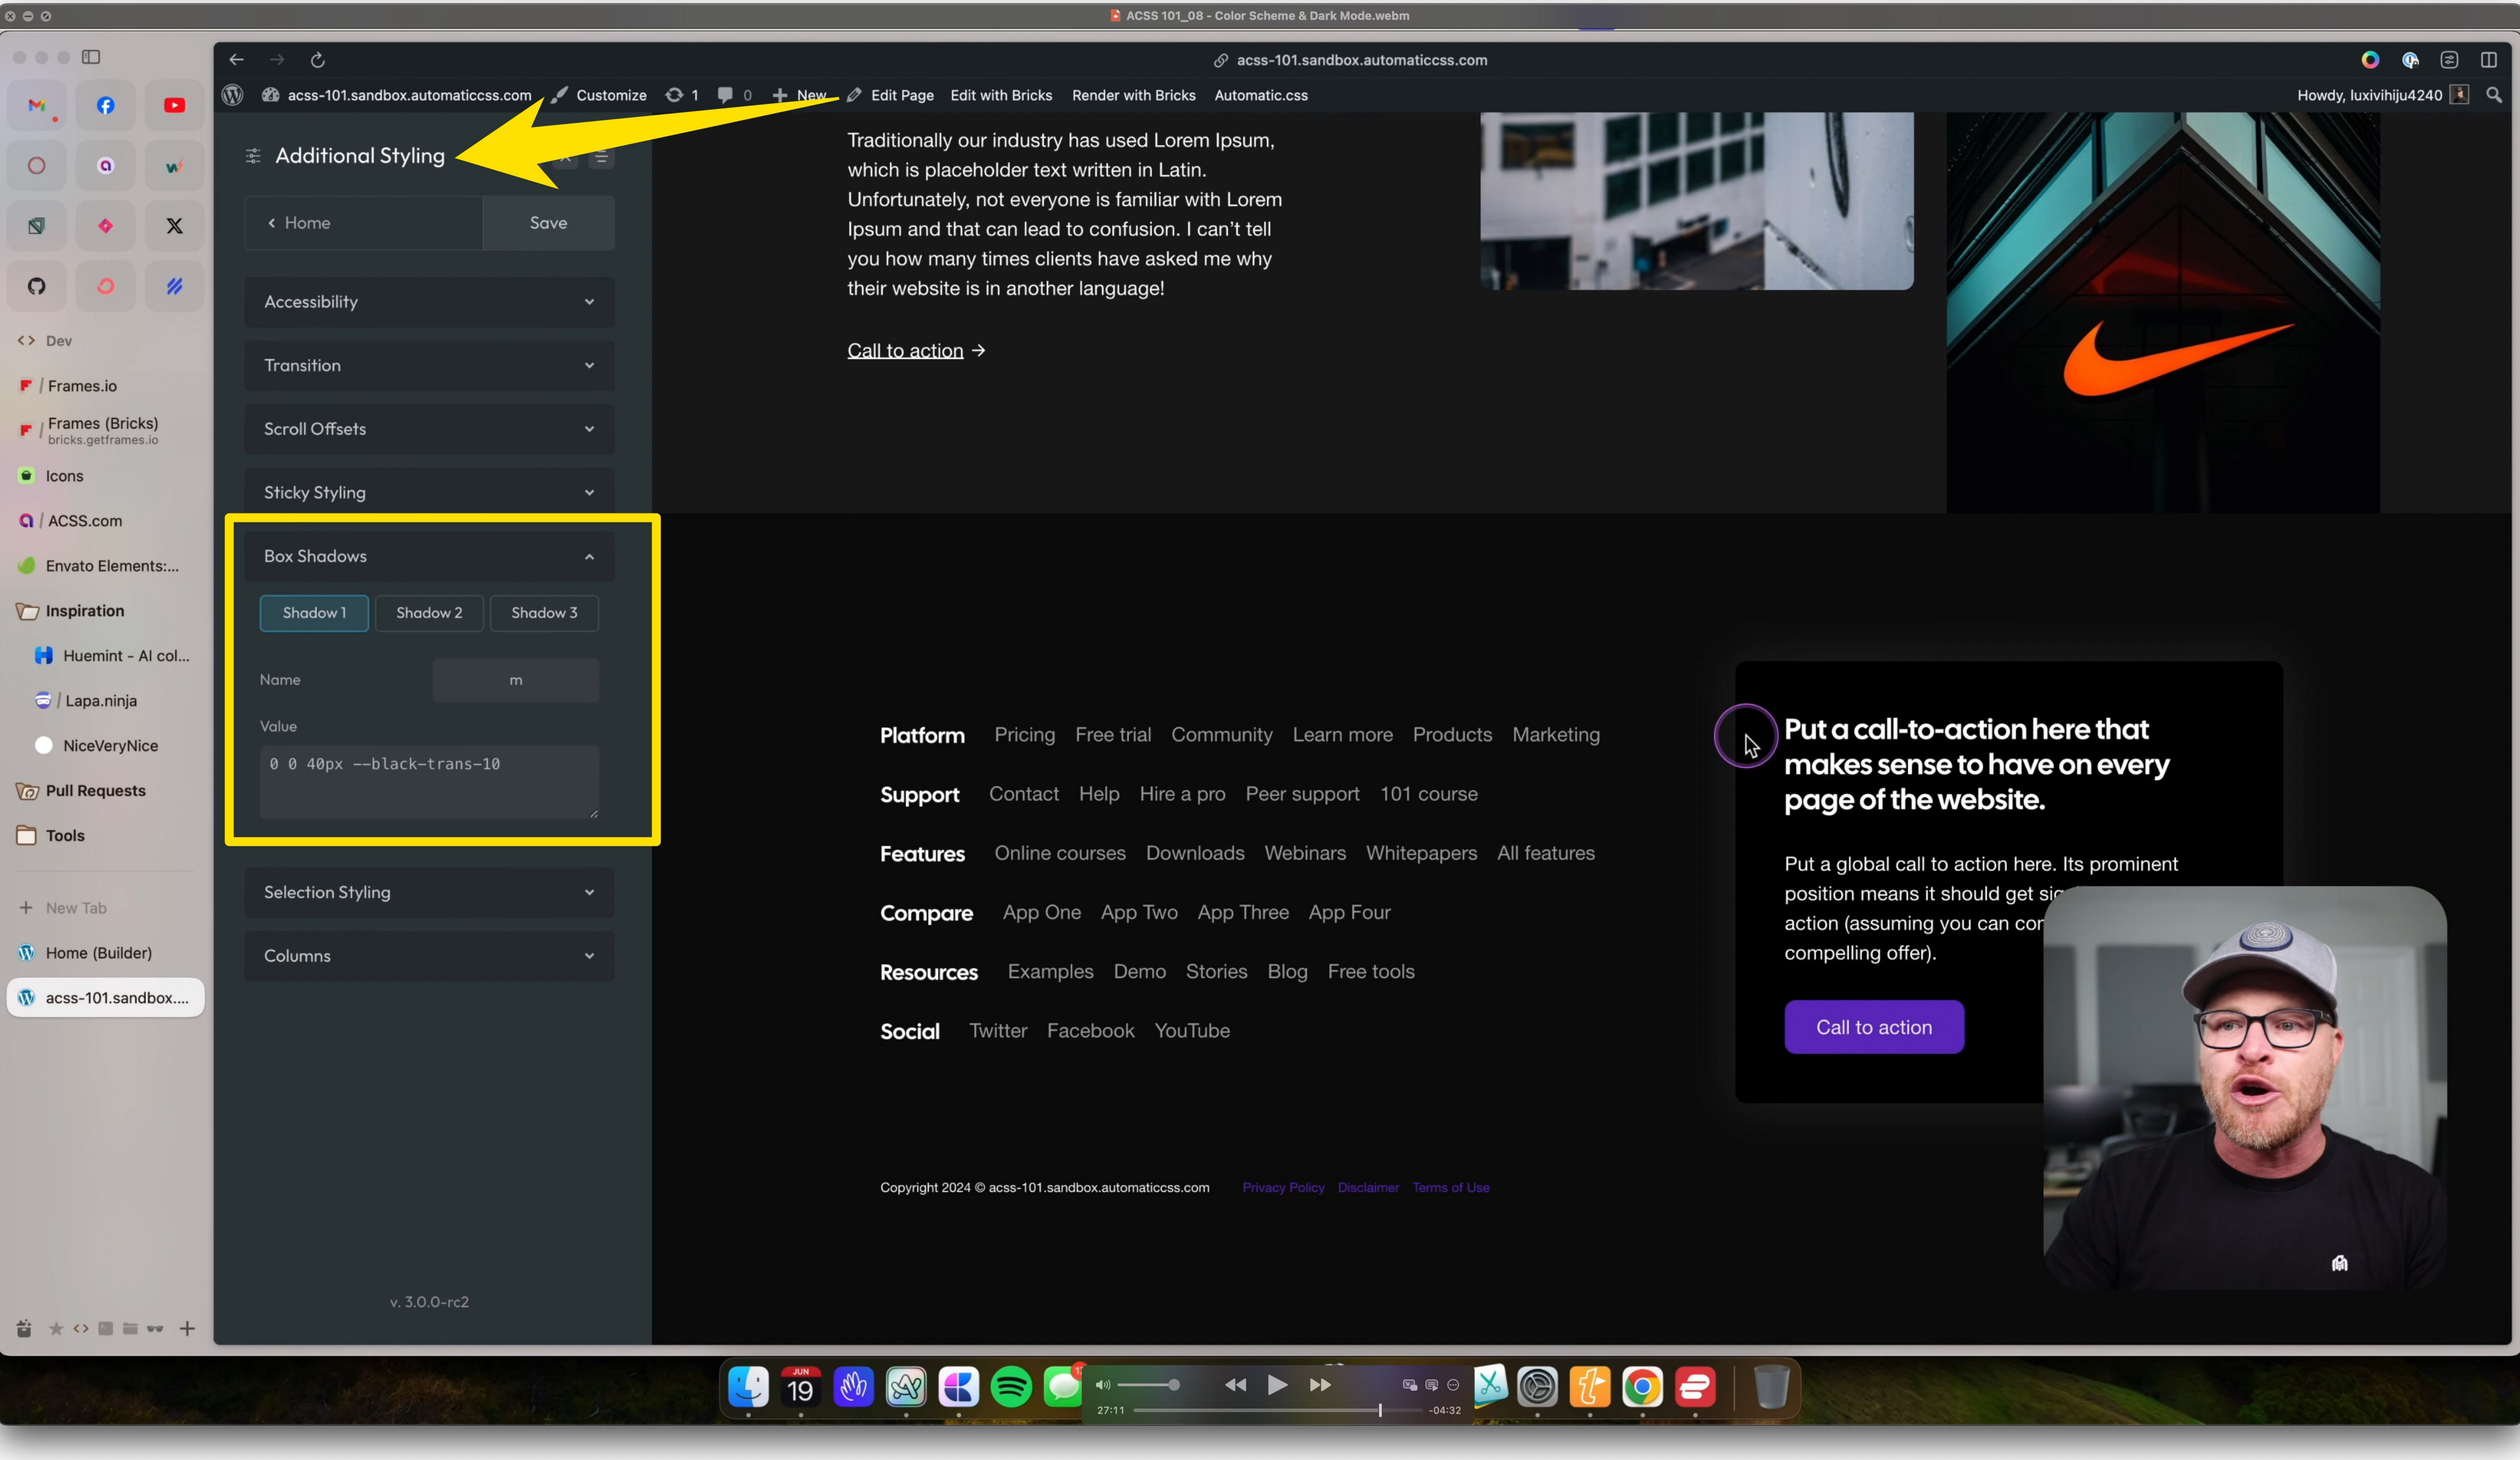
ACSS 101_08 - Color Scheme & Dark Mode.webm

acss-101.sandbox.automaticcss.com

acss-101.sandbox.automaticcss.com Customize 1 0 New Edit Page Edit with Bricks Render with Bricks Automatic.css Howdy, luxivihiju4240

Dev
Frames.io
Frames (Bricks) bricks.getframes.io
Icons
ACSS.com
Envato Elements:...
Inspiration
Huemint - AI col...
Lapa.ninja
NiceVeryNice
Pull Requests
Tools
New Tab
Home (Builder)
acss-101.sandbox....

Additional Styling

Home Save

Accessibility
Transition
Scroll Offsets
Sticky Styling
Box Shadows
Shadow 1 Shadow 2 Shadow 3
Name m
Value
0 0 40px --black-trans-10
Selection Styling
Columns

v. 3.0.0-rc2

Traditionally our industry has used Lorem Ipsum, which is placeholder text written in Latin. Unfortunately, not everyone is familiar with Lorem Ipsum and that can lead to confusion. I can't tell you how many times clients have asked me why their website is in another language!

Call to action →

Platform Pricing Free trial Community Learn more Products Marketing
Support Contact Help Hire a pro Peer support 101 course
Features Online courses Downloads Webinars Whitepapers All features
Compare App One App Two App Three App Four
Resources Examples Demo Stories Blog Free tools
Social Twitter Facebook YouTube

Put a call-to-action here that makes sense to have on every page of the website.

Put a global call to action here. Its prominent position means it should get sig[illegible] action (assuming you can co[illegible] compelling offer).

Call to action

Copyright 2024 © acss-101.sandbox.automaticcss.com Privacy Policy Disclaimer Terms of Use

19
27:11 -04:32